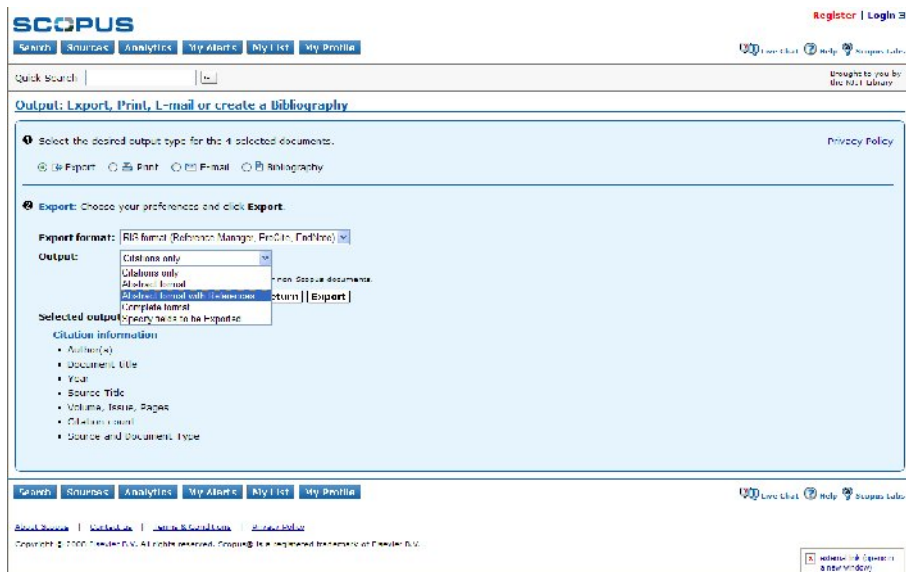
SCOPUS

Register | Login

Search | Sources | Analytics | My Alerts | My List | My Profile

Live Chat | Help | Scopus Labs

Quick Search

Brought to you by the NJIT Library

Output: Export, Print, E-mail or create a Bibliography

1 Select the desired output type for the 4 selected documents.

Privacy Policy

Export | Print | E-mail | Bibliography

2 Export: Choose your preferences and click Export.

Export format: RIS format (Reference Manager, ProCite, EndNote)

Output: Citations only

Citations only
Abstract format
Abstract format with References
Complete format
Specify fields to be Exported

non Scopus documents.

Return | Export

Selected output

Citation information
• Author(s)
• Document title
• Year
• Source Title
• Volume, Issue, Pages
• Citation count
• Source and Document Type

Search | Sources | Analytics | My Alerts | My List | My Profile

Live Chat | Help | Scopus Labs

About Scopus | Contact us | Terms & Conditions | Privacy Policy

Copyright © 2009 Elsevier B.V. All rights reserved. Scopus® is a registered trademark of Elsevier B.V.

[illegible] (opens in a new window)